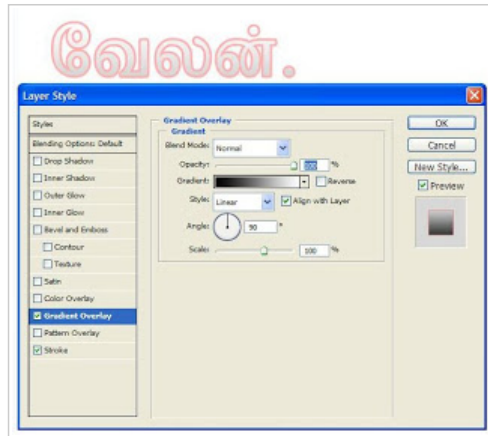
வேலன்.

Layer Style

Styles
Blending Options: Default
Drop Shadow
Inner Shadow
Outer Glow
Inner Glow
Bevel and Emboss
Contour
Texture
Satin
Color Overlay
Gradient Overlay
Pattern Overlay
Stroke

Gradient Overlay
Gradient
Blend Mode: Normal
Opacity: 100 %
Gradient: Reverse
Style: Linear Align with Layer
Angle: 90 °
Scale: 100 %

OK
Cancel
New Style...
Preview